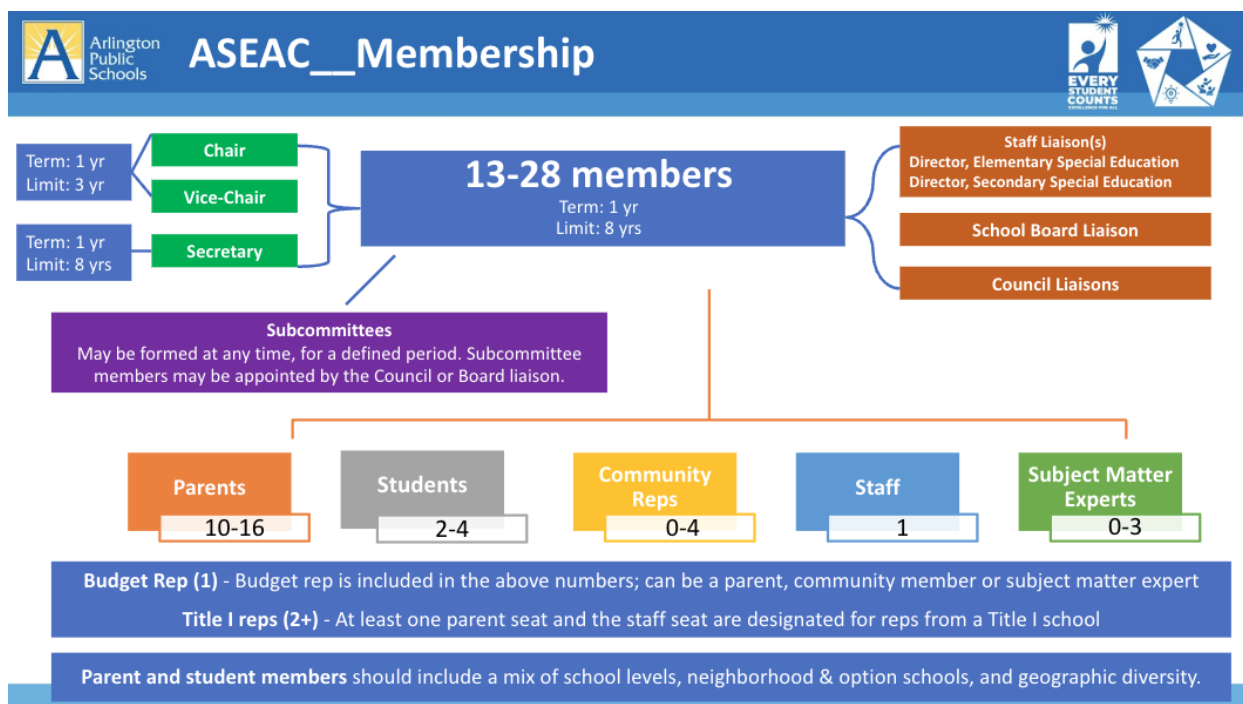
Arlington Public Schools

ASEAC__Membership

EVERY STUDENT COUNTS

Term: 1 yr
Limit: 3 yr

Chair

Vice-Chair

Term: 1 yr
Limit: 8 yrs

Secretary

13-28 members
Term: 1 yr
Limit: 8 yrs

Staff Liaison(s)
Director, Elementary Special Education
Director, Secondary Special Education

School Board Liaison

Council Liaisons

Subcommittees
May be formed at any time, for a defined period. Subcommittee members may be appointed by the Council or Board liaison.

| Parents | Students | Community Reps | Staff | Subject Matter Experts |
|---|---|---|---|---|
| 10-16 | 2-4 | 0-4 | 1 | 0-3 |

**Budget Rep (1)** - Budget rep is included in the above numbers; can be a parent, community member or subject matter expert

**Title I reps (2+)** - At least one parent seat and the staff seat are designated for reps from a Title I school

**Parent and student members** should include a mix of school levels, neighborhood & option schools, and geographic diversity.